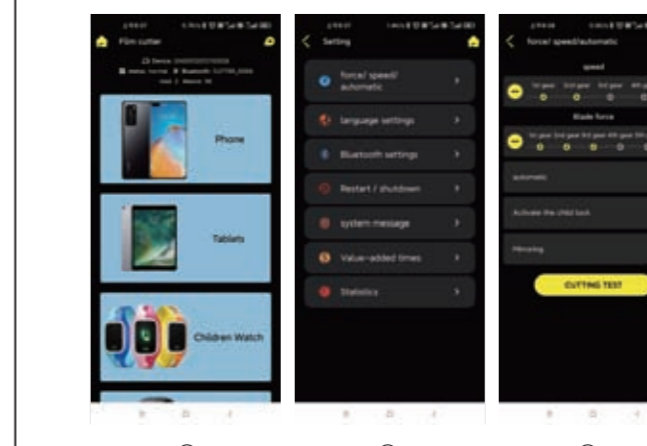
Film cutter

Phone

Tablets

Children Watch

Setting

force/ speed/ automatic

language settings

Bluetooth settings

Restart / shutdown

system message

Value-added times

Statistics

force/ speed/automatic

speed

Blade force

automatic

Activate the child lock

Mirroring

CUTTING TEST